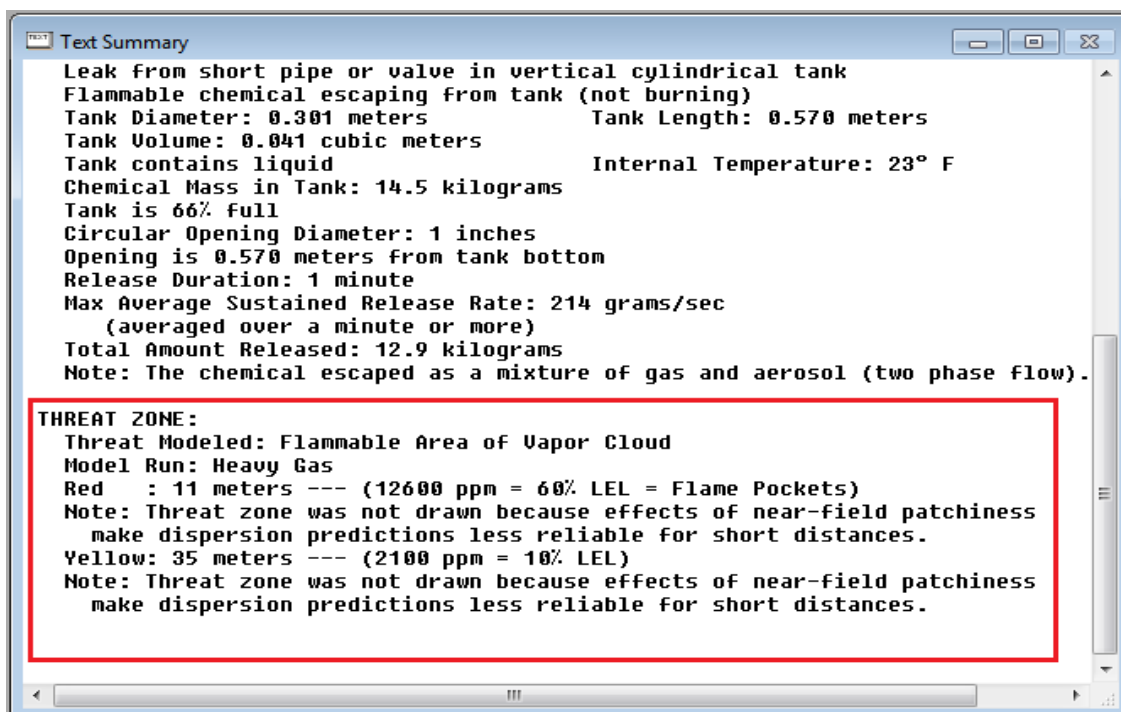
Text Summary

Leak from short pipe or valve in vertical cylindrical tank
Flammable chemical escaping from tank (not burning)
Tank Diameter: 0.301 meters Tank Length: 0.570 meters
Tank Volume: 0.041 cubic meters
Tank contains liquid Internal Temperature: 23° F
Chemical Mass in Tank: 14.5 kilograms
Tank is 66% full
Circular Opening Diameter: 1 inches
Opening is 0.570 meters from tank bottom
Release Duration: 1 minute
Max Average Sustained Release Rate: 214 grams/sec
(averaged over a minute or more)
Total Amount Released: 12.9 kilograms
Note: The chemical escaped as a mixture of gas and aerosol (two phase flow).

THREAT ZONE:
Threat Modeled: Flammable Area of Vapor Cloud
Model Run: Heavy Gas
Red : 11 meters --- (12600 ppm = 60% LEL = Flame Pockets)
Note: Threat zone was not drawn because effects of near-field patchiness make dispersion predictions less reliable for short distances.
Yellow: 35 meters --- (2100 ppm = 10% LEL)
Note: Threat zone was not drawn because effects of near-field patchiness make dispersion predictions less reliable for short distances.